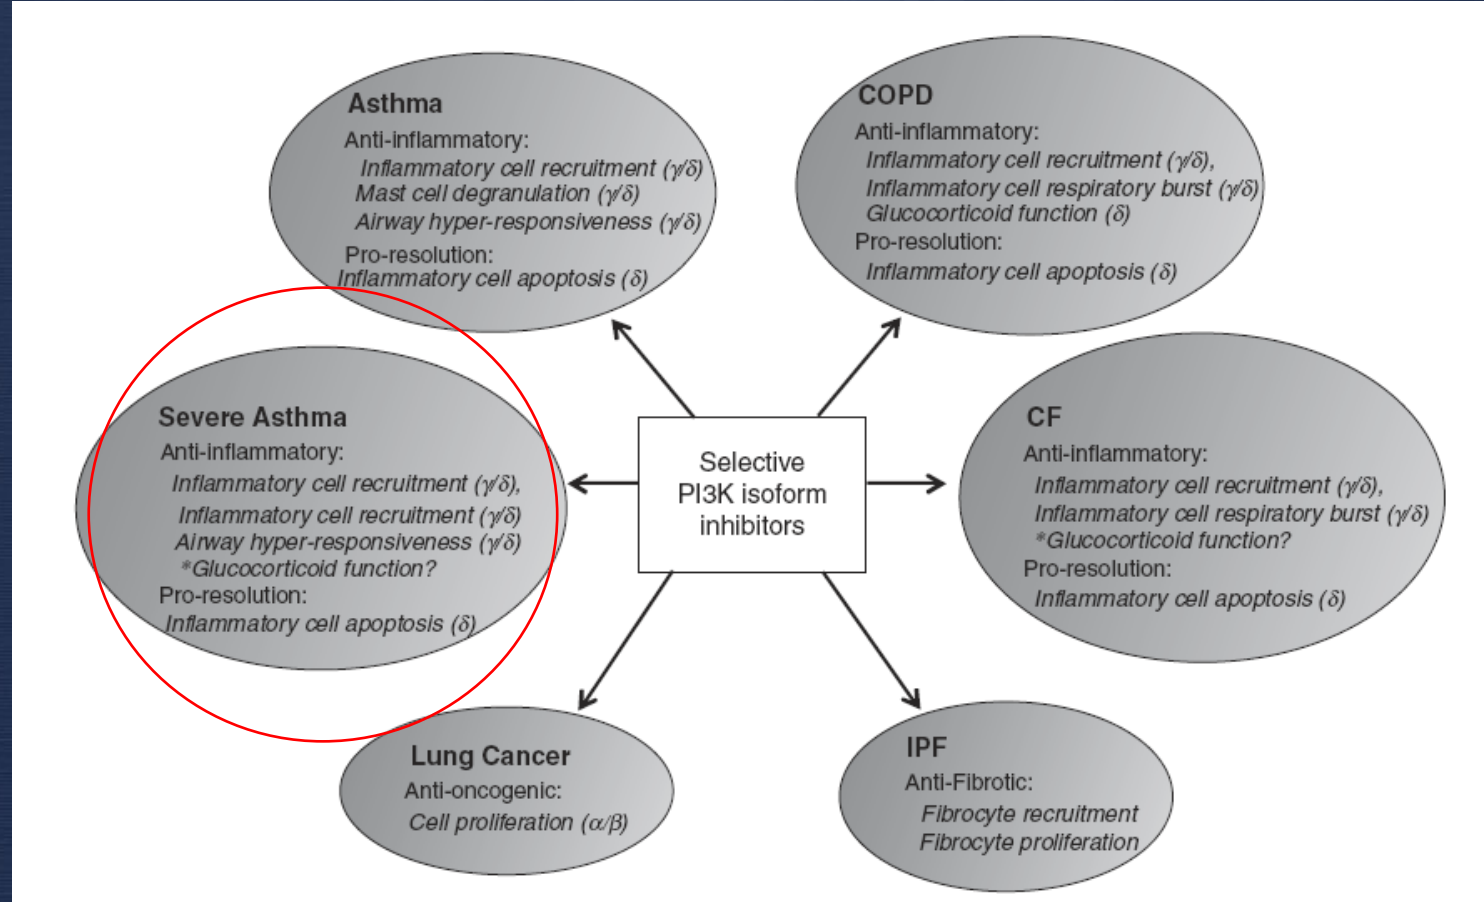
Asthma
Anti-inflammatory:
Inflammatory cell recruitment ($\gamma/\delta$)
Mast cell degranulation ($\gamma/\delta$)
Airway hyper-responsiveness ($\gamma/\delta$)
Pro-resolution:
Inflammatory cell apoptosis ($\delta$)

COPD
Anti-inflammatory:
Inflammatory cell recruitment ($\gamma/\delta$),
Inflammatory cell respiratory burst ($\gamma/\delta$)
Glucocorticoid function ($\delta$)
Pro-resolution:
Inflammatory cell apoptosis ($\delta$)

Severe Asthma
Anti-inflammatory:
Inflammatory cell recruitment ($\gamma/\delta$),
Inflammatory cell recruitment ($\gamma/\delta$)
Airway hyper-responsiveness ($\gamma/\delta$)
*Glucocorticoid function?
Pro-resolution:
Inflammatory cell apoptosis ($\delta$)

Selective PI3K isoform inhibitors

CF
Anti-inflammatory:
Inflammatory cell recruitment ($\gamma/\delta$),
Inflammatory cell respiratory burst ($\gamma/\delta$)
*Glucocorticoid function?
Pro-resolution:
Inflammatory cell apoptosis ($\delta$)

Lung Cancer
Anti-oncogenic:
Cell proliferation ($\alpha/\beta$)

IPF
Anti-Fibrotic:
Fibrocyte recruitment
Fibrocyte proliferation